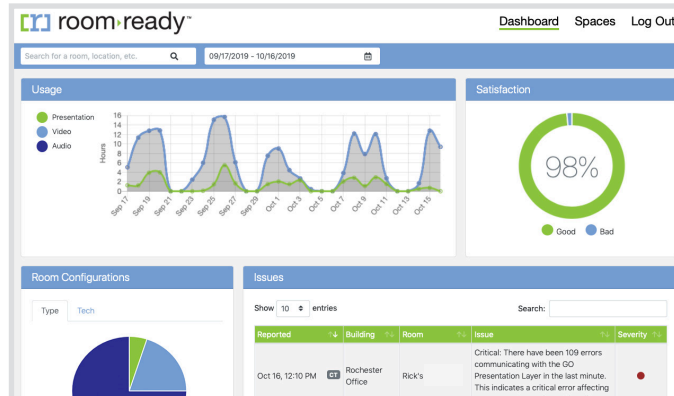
room▸ready™

Dashboard Spaces Log Out

Search for a room, location, etc.

09/17/2019 - 10/16/2019

Usage

Presentation
Video
Audio

Hours

16
14
12
10
8
6
4
2
0

Sep 17 Sep 19 Sep 21 Sep 23 Sep 25 Sep 27 Sep 29 Oct 1 Oct 3 Oct 5 Oct 7 Oct 9 Oct 11 Oct 13 Oct 15

Satisfaction

98%

Good Bad

Room Configurations

Type Tech

Issues

Show 10 entries

Search:

| Reported | Building | Room | Issue | Severity |
|---|---|---|---|---|
| Oct 16, 12:10 PM CT | Rochester Office | Rick's | Critical: There have been 109 errors communicating with the GO Presentation Layer in the last minute. This indicates a critical error affecting | |